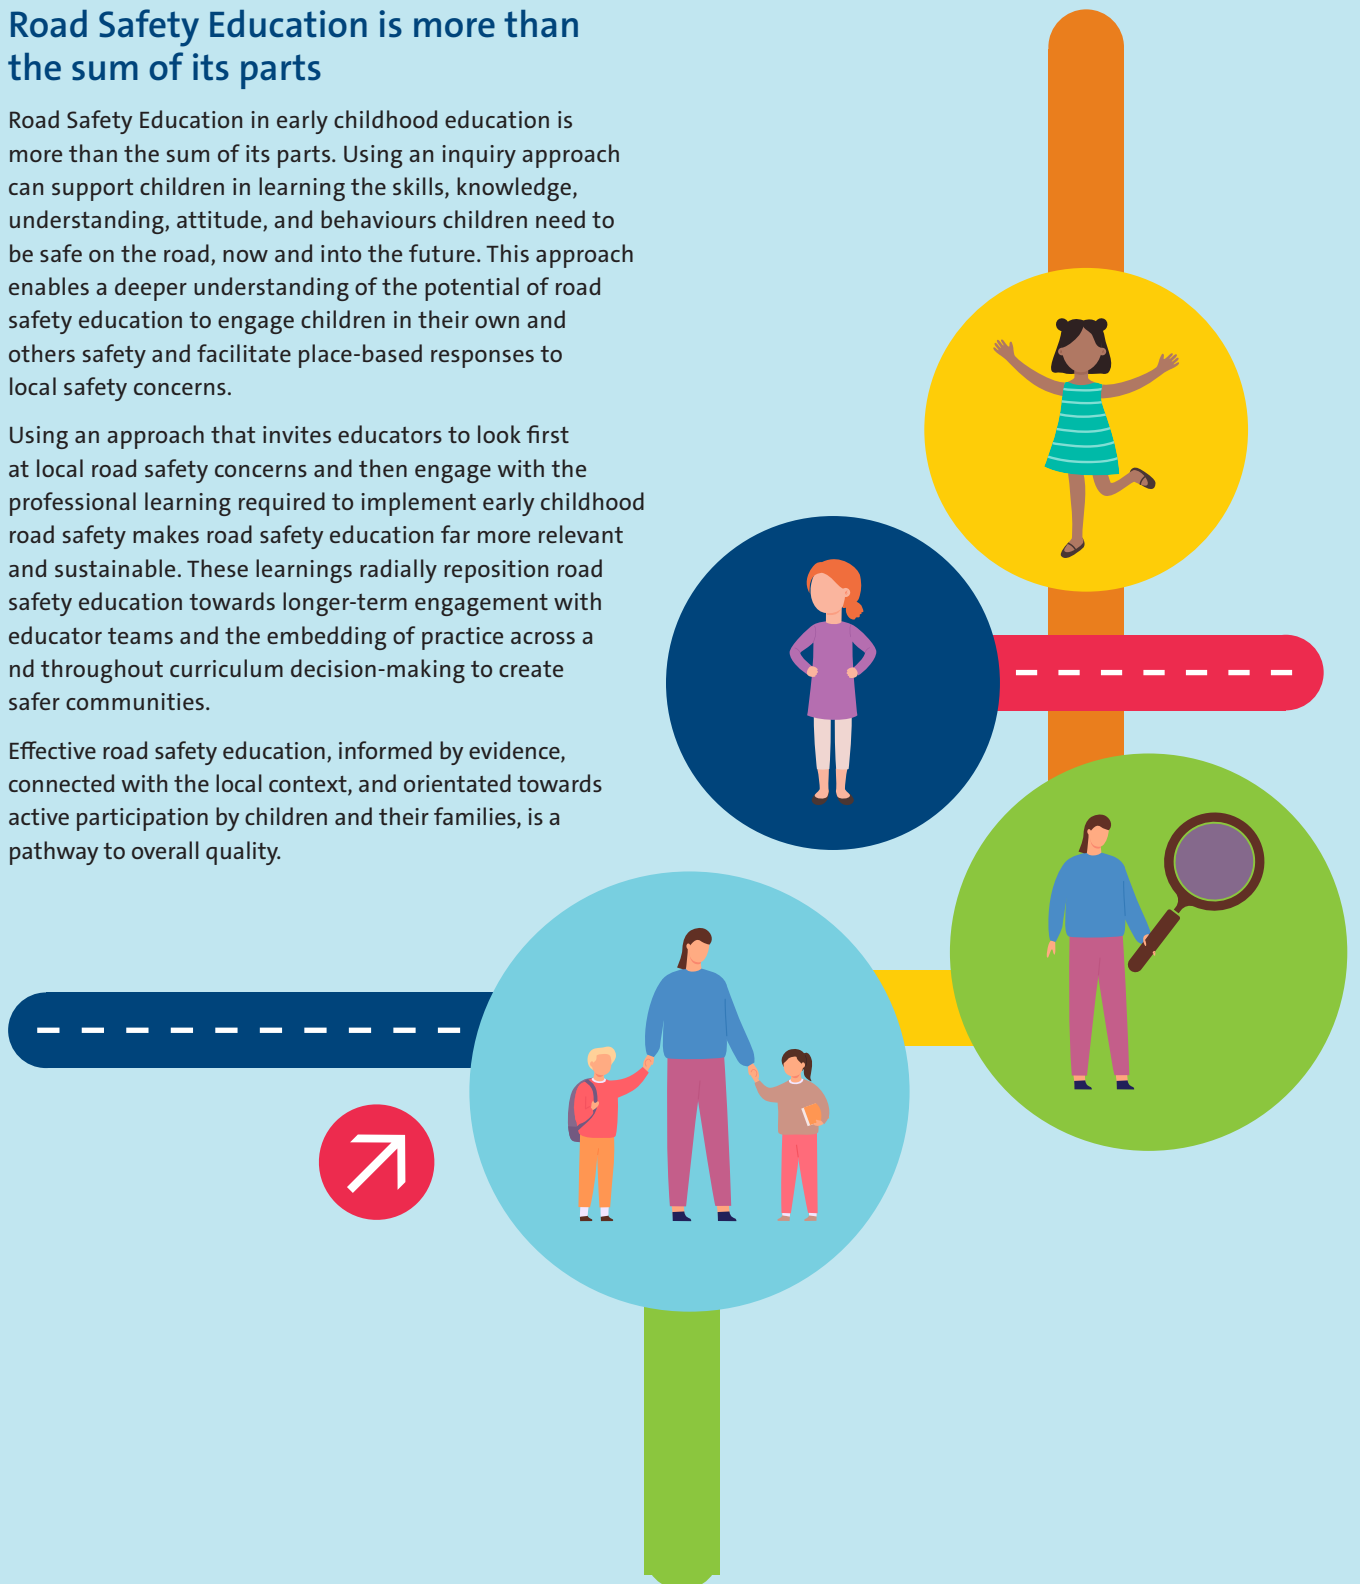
Road Safety Education is more than the sum of its parts

Road Safety Education in early childhood education is more than the sum of its parts. Using an inquiry approach can support children in learning the skills, knowledge, understanding, attitude, and behaviours children need to be safe on the road, now and into the future. This approach enables a deeper understanding of the potential of road safety education to engage children in their own and others safety and facilitate place-based responses to local safety concerns.

Using an approach that invites educators to look first at local road safety concerns and then engage with the professional learning required to implement early childhood road safety makes road safety education far more relevant and sustainable. These learnings radially reposition road safety education towards longer-term engagement with educator teams and the embedding of practice across a nd throughout curriculum decision-making to create safer communities.

Effective road safety education, informed by evidence, connected with the local context, and orientated towards active participation by children and their families, is a pathway to overall quality.